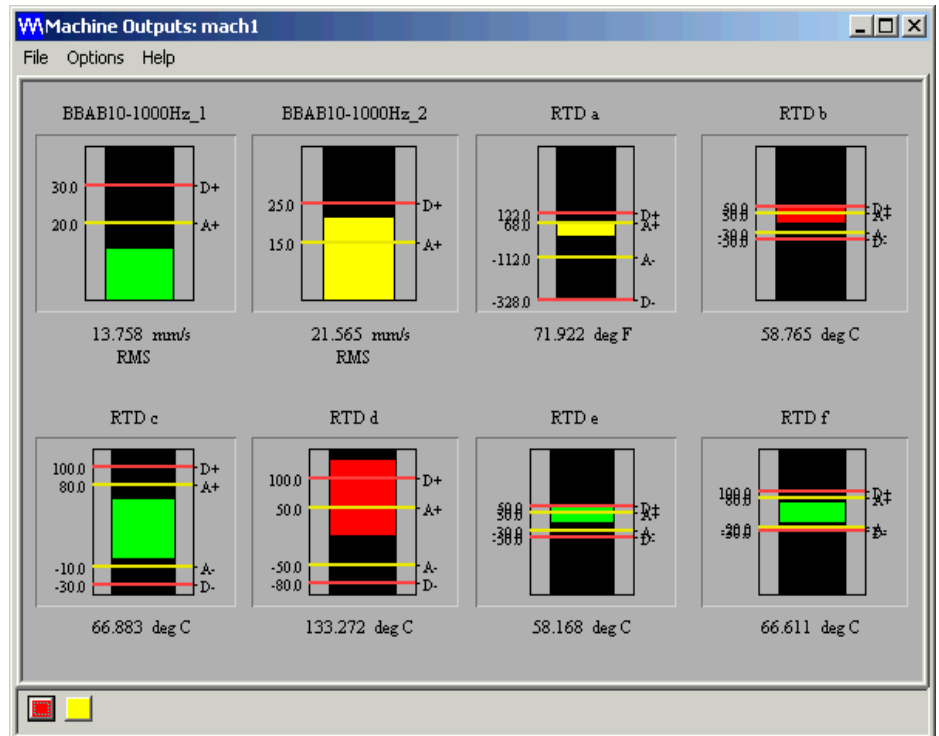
Machine Outputs: mach1

File Options Help

BBAB10-1000Hz_1

30.0 D+
20.0 A+

13.758 mm/s RMS

BBAB10-1000Hz_2

25.0 D+
15.0 A+

21.565 mm/s RMS

RTD a

122.0 D+
68.0 A+
-112.0 A-
-328.0 D-

71.922 deg F

RTD b

50.0 D+
30.0 A+
-30.0 A-
-50.0 D-

58.765 deg C

RTD c

100.0 D+
80.0 A+
-10.0 A-
-30.0 D-

66.883 deg C

RTD d

100.0 D+
50.0 A+
-50.0 A-
-80.0 D-

133.272 deg C

RTD e

50.0 D+
30.0 A+
-30.0 A-
-50.0 D-

58.168 deg C

RTD f

100.0 D+
80.0 A+
-30.0 A-
-30.0 D-

66.611 deg C